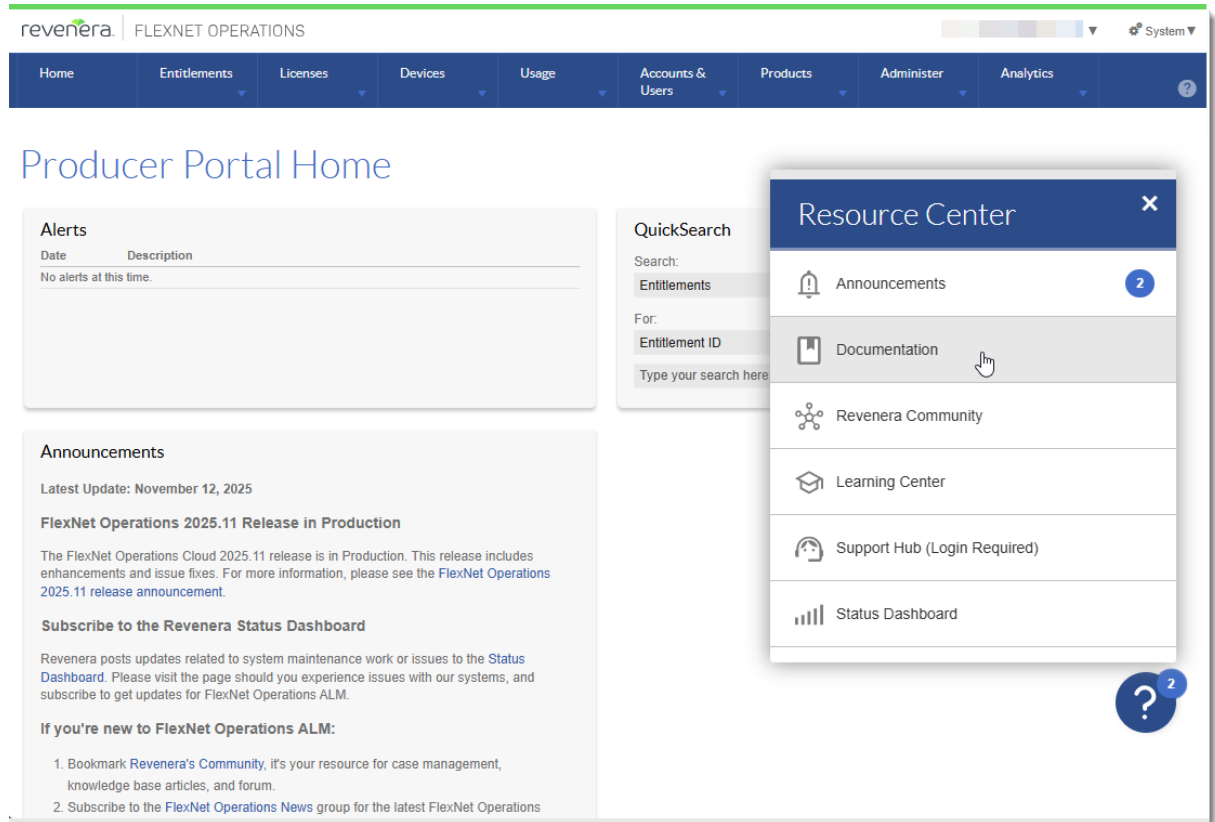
revenera. FLEXNET OPERATIONS

System

Home
Entitlements
Licenses
Devices
Usage
Accounts & Users
Products
Administer
Analytics

?

Producer Portal Home

Alerts

| Date | Description |
|---|---|
| No alerts at this time. | |

QuickSearch

Search:
Entitlements

For:
Entitlement ID

Type your search here

Resource Center

Announcements 2

Documentation

Revenera Community

Learning Center

Support Hub (Login Required)

Status Dashboard

Announcements

Latest Update: November 12, 2025

FlexNet Operations 2025.11 Release in Production

The FlexNet Operations Cloud 2025.11 release is in Production. This release includes enhancements and issue fixes. For more information, please see the FlexNet Operations 2025.11 release announcement.

Subscribe to the Revenera Status Dashboard

Revenera posts updates related to system maintenance work or issues to the Status Dashboard. Please visit the page should you experience issues with our systems, and subscribe to get updates for FlexNet Operations ALM.

If you're new to FlexNet Operations ALM:

1. Bookmark Revenera's Community, it's your resource for case management, knowledge base articles, and forum.
2. Subscribe to the FlexNet Operations News group for the latest FlexNet Operations

? 2